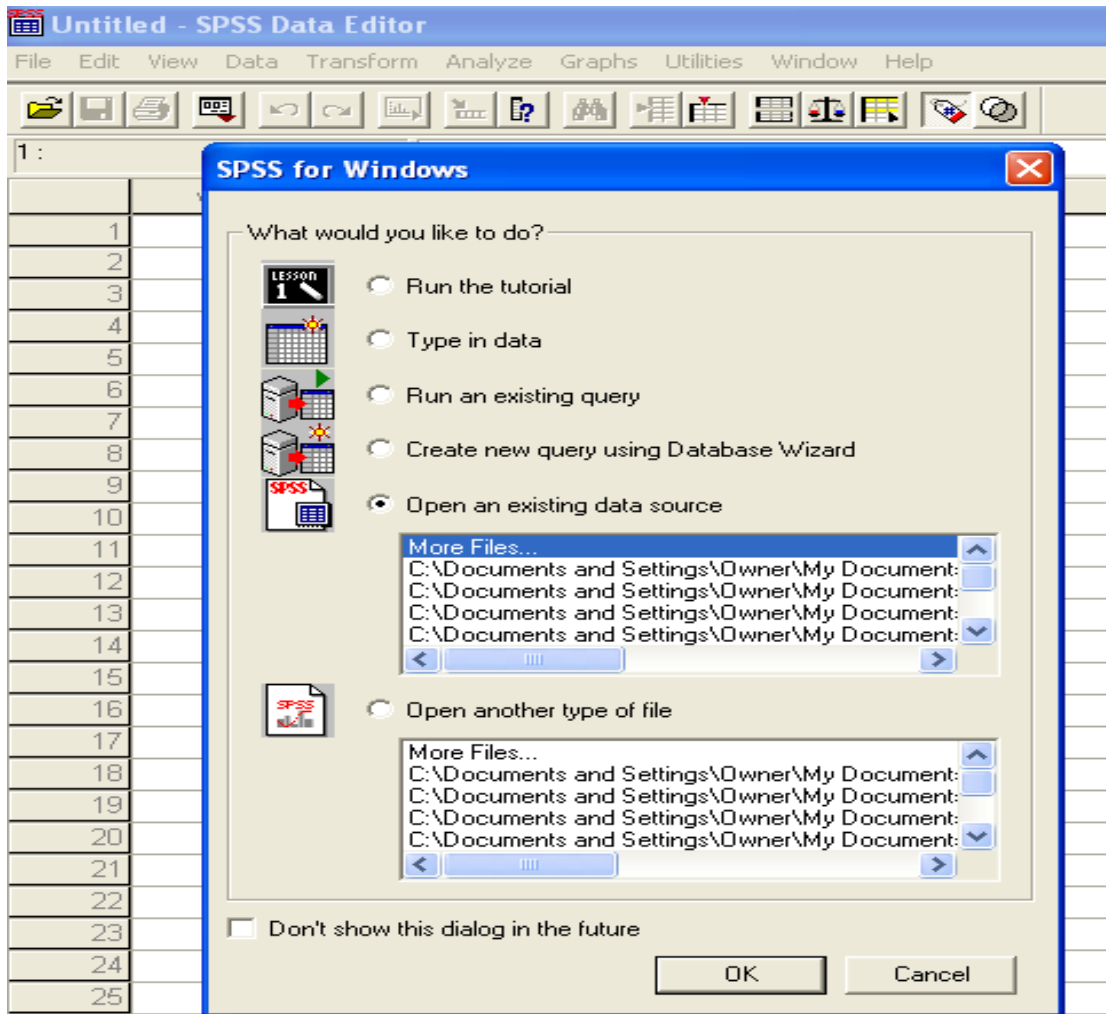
Untitled - SPSS Data Editor

File Edit View Data Transform Analyze Graphs Utilities Window Help

1 :

1
2
3
4
5
6
7
8
9
10
11
12
13
14
15
16
17
18
19
20
21
22
23
24
25

SPSS for Windows

What would you like to do?

LESSON 1

Run the tutorial

Type in data

Run an existing query

Create new query using Database Wizard

SPSS

Open an existing data source

More Files...
C:\Documents and Settings\Owner\My Document:
C:\Documents and Settings\Owner\My Document:
C:\Documents and Settings\Owner\My Document:
C:\Documents and Settings\Owner\My Document:

SPSS

Open another type of file

More Files...
C:\Documents and Settings\Owner\My Document:
C:\Documents and Settings\Owner\My Document:
C:\Documents and Settings\Owner\My Document:
C:\Documents and Settings\Owner\My Document:

Don't show this dialog in the future

OK

Cancel